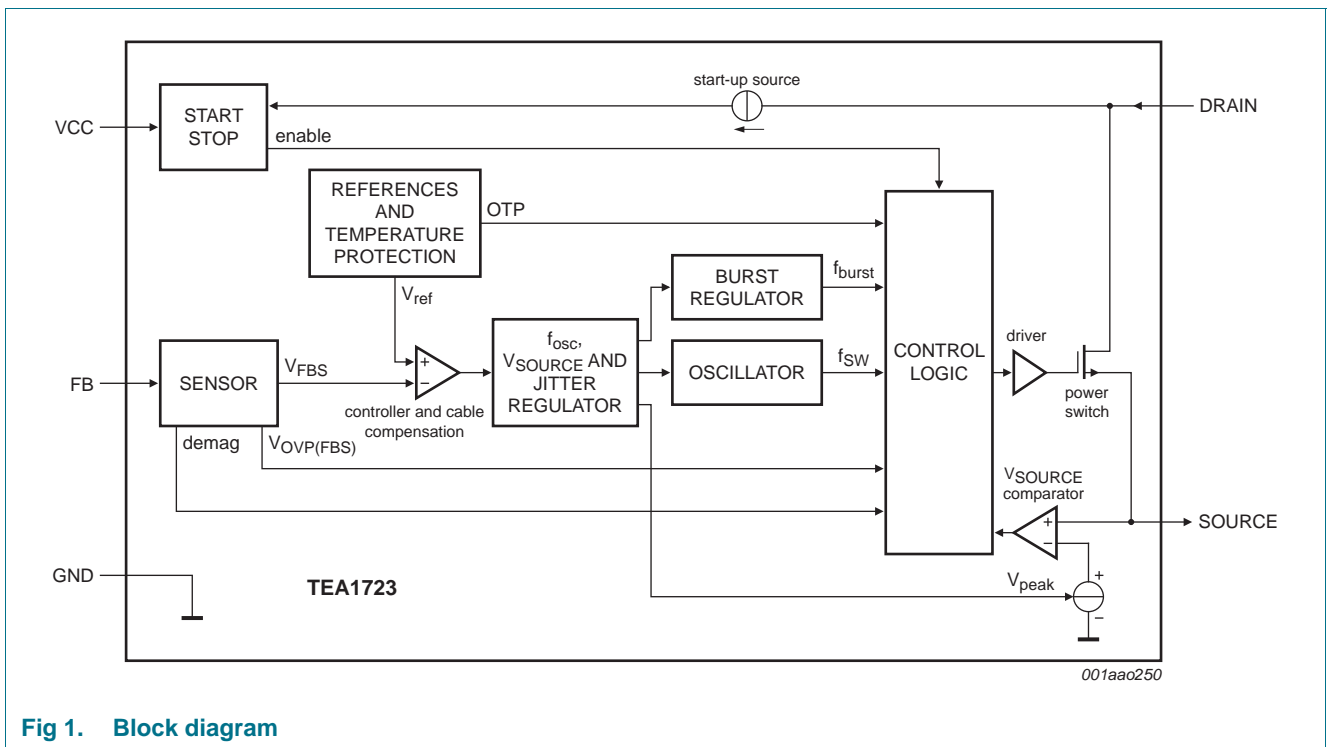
start-up source

VCC

START STOP

enable

DRAIN

REFERENCES AND TEMPERATURE PROTECTION

OTP

BURST REGULATOR

$f_{burst}$

$V_{ref}$

FB

SENSOR

$V_{FBS}$

+

−

controller and cable compensation

$f_{osc}$, $V_{SOURCE}$ AND JITTER REGULATOR

OSCILLATOR

$f_{SW}$

CONTROL LOGIC

driver

power switch

demag

$V_{OVP(FBS)}$

$V_{SOURCE}$ comparator

+

−

SOURCE

GND

TEA1723

$V_{peak}$

+

−

001aao250

Fig 1. Block diagram